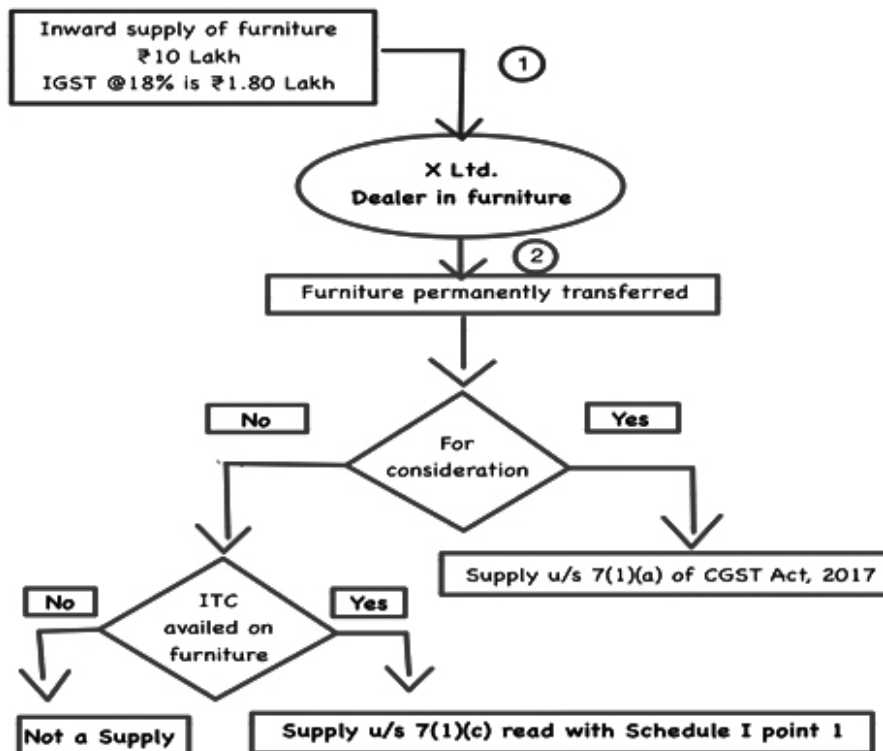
Inward supply of furniture
₹10 Lakh
IGST @18% is ₹1.80 Lakh

1

X Ltd.
Dealer in furniture

2

Furniture permanently transferred

No

For consideration

Yes

Supply u/s 7(1)(a) of CGST Act, 2017

No

ITC availed on furniture

Yes

Not a Supply

Supply u/s 7(1)(c) read with Schedule I point 1